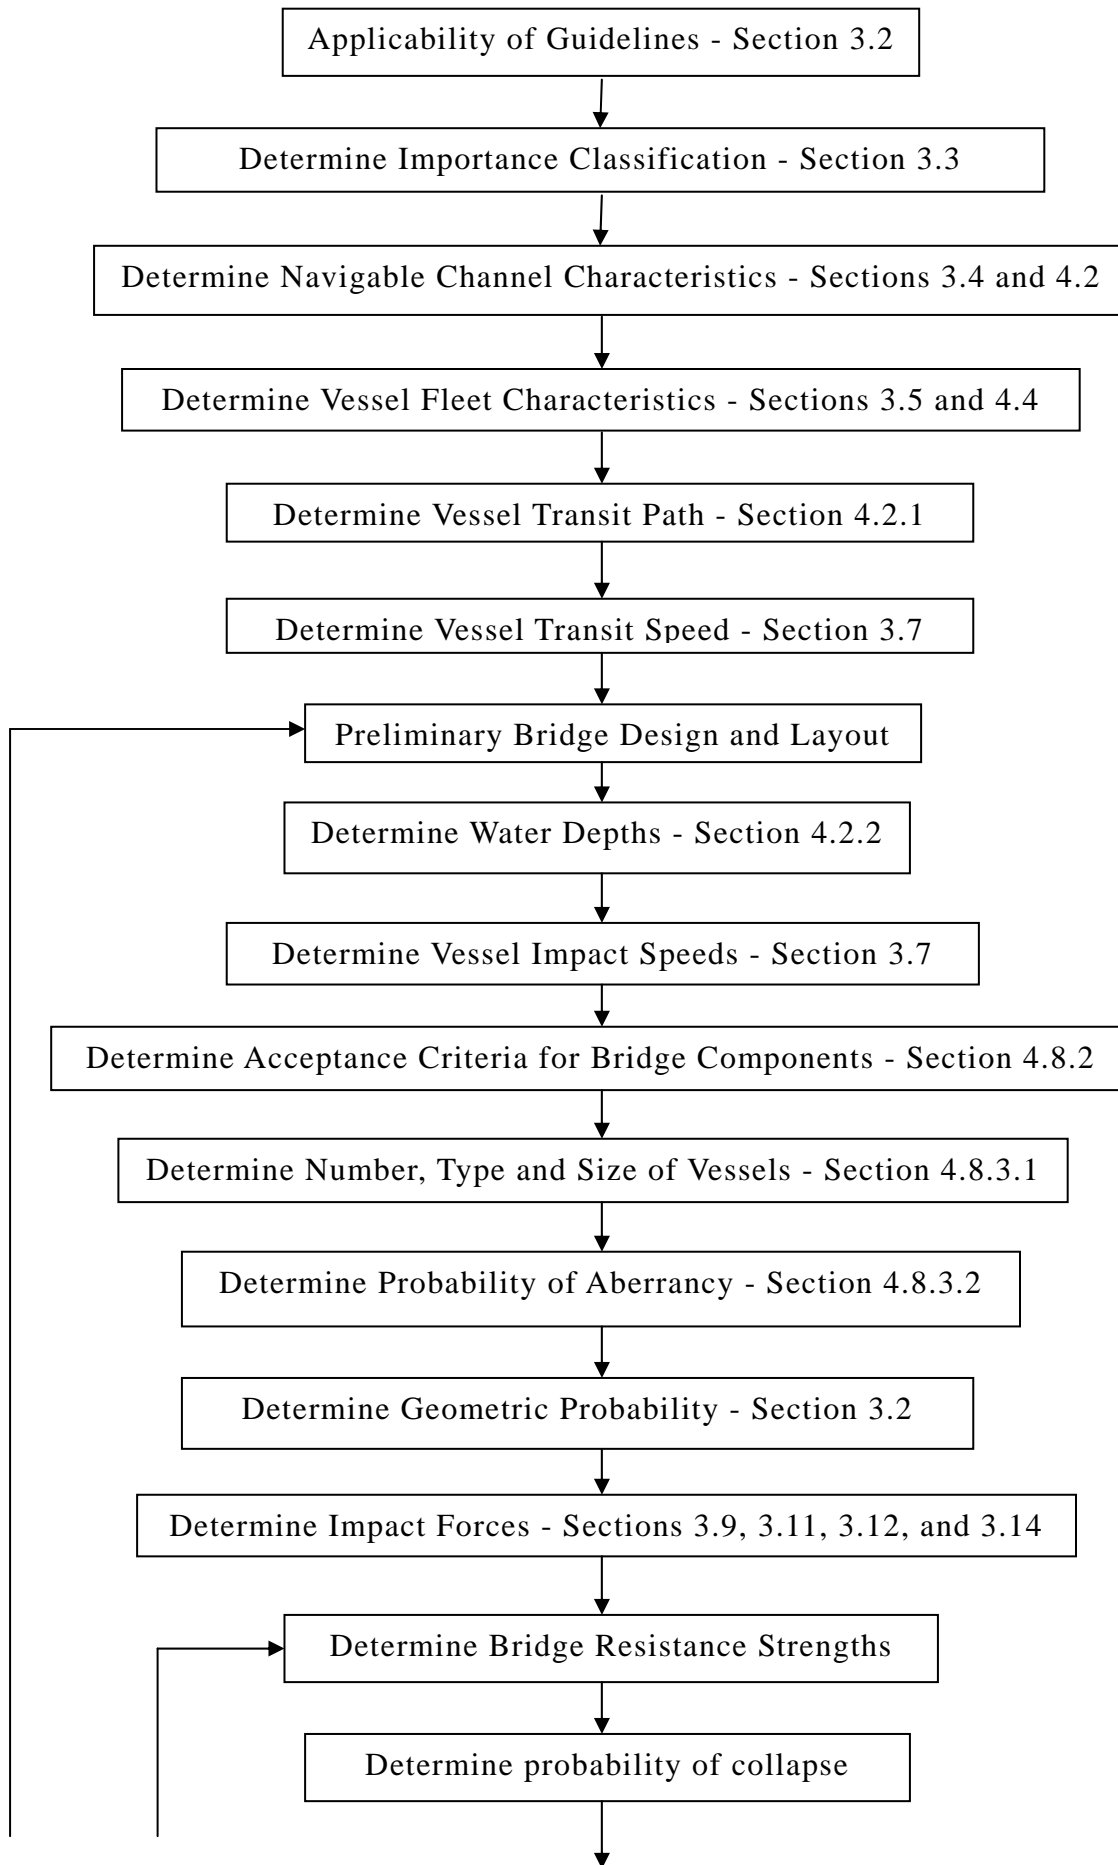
Applicability of Guidelines - Section 3.2

Determine Importance Classification - Section 3.3

Determine Navigable Channel Characteristics - Sections 3.4 and 4.2

Determine Vessel Fleet Characteristics - Sections 3.5 and 4.4

Determine Vessel Transit Path - Section 4.2.1

Determine Vessel Transit Speed - Section 3.7

Preliminary Bridge Design and Layout

Determine Water Depths - Section 4.2.2

Determine Vessel Impact Speeds - Section 3.7

Determine Acceptance Criteria for Bridge Components - Section 4.8.2

Determine Number, Type and Size of Vessels - Section 4.8.3.1

Determine Probability of Aberrancy - Section 4.8.3.2

Determine Geometric Probability - Section 3.2

Determine Impact Forces - Sections 3.9, 3.11, 3.12, and 3.14

Determine Bridge Resistance Strengths

Determine probability of collapse